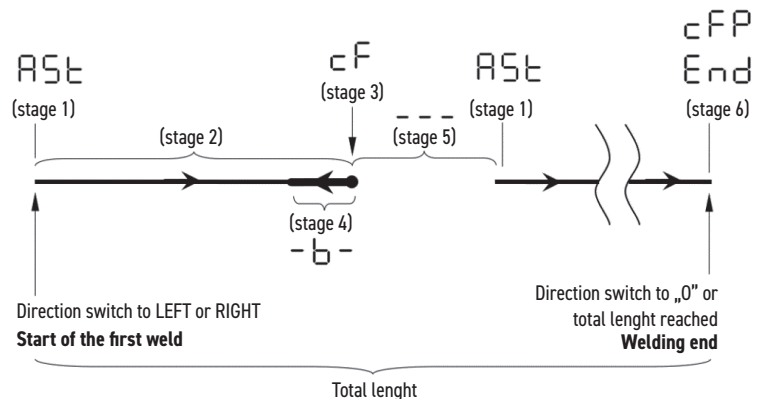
ASt
(stage 1)

(stage 2)

cF
(stage 3)

(stage 4)
-b-

---
(stage 5)

ASt
(stage 1)

cFP
End
(stage 6)

Direction switch to LEFT or RIGHT
**Start of the first weld**

Direction switch to „0" or total lenght reached
**Welding end**

Total lenght